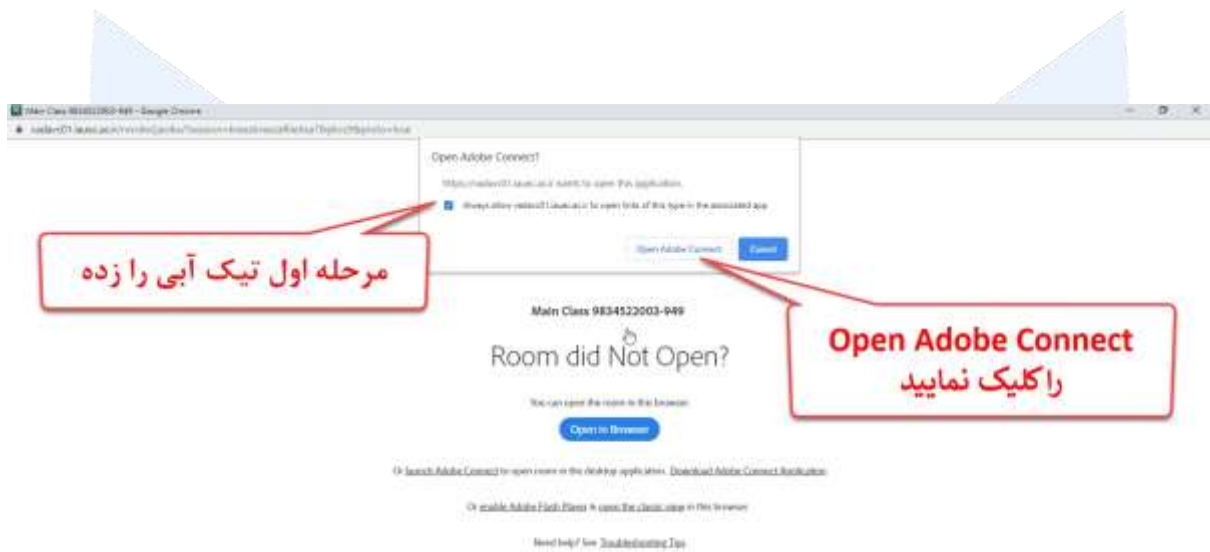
Main Class 9834522003-949 - Google Chrome

Open Adobe Connect?

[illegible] wants to open this application.

Always allow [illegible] to open links of this type in the associated app

Open Adobe Connect

Cancel

مرحله اول تیک آبی را زده

Main Class 9834522003-949

Room did Not Open?

You can open the room in this browser

Open in Browser

Or launch Adobe Connect to open room in the desktop application. Download Adobe Connect Application

Or enable Adobe Flash Player & open the classic view in this browser

Need help? See Troubleshooting Tips

Open Adobe Connect
راکلیک نمایید